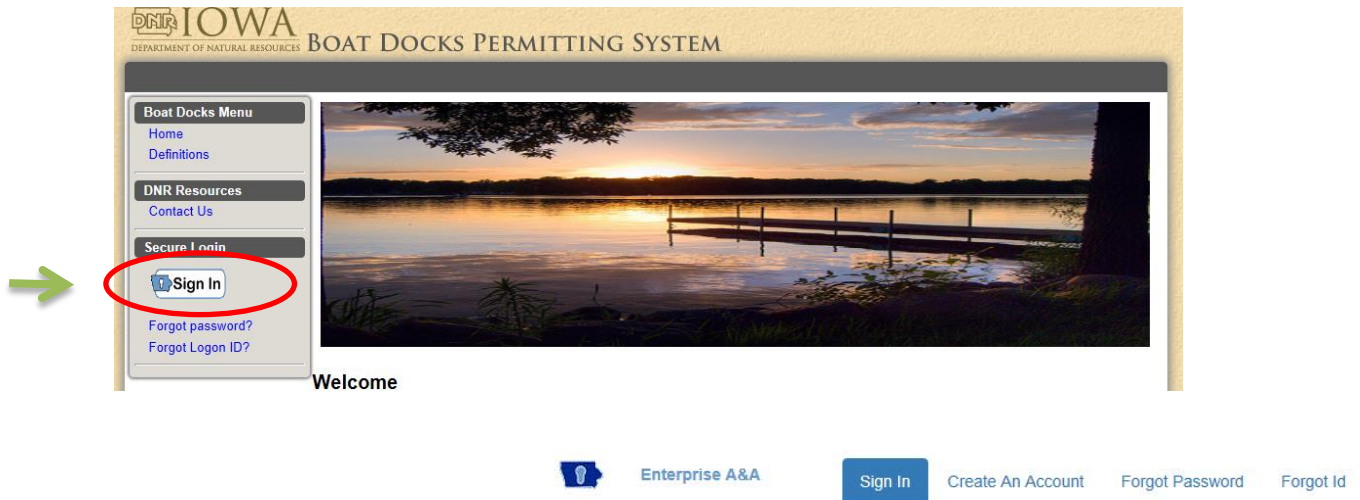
DNR IOWA
DEPARTMENT OF NATURAL RESOURCES BOAT DOCKS PERMITTING SYSTEM

Boat Docks Menu
Home
Definitions

DNR Resources
Contact Us

Secure Login
Sign In
Forgot password?
Forgot Logon ID?

Welcome

Enterprise A&A

Sign In
Create An Account
Forgot Password
Forgot Id